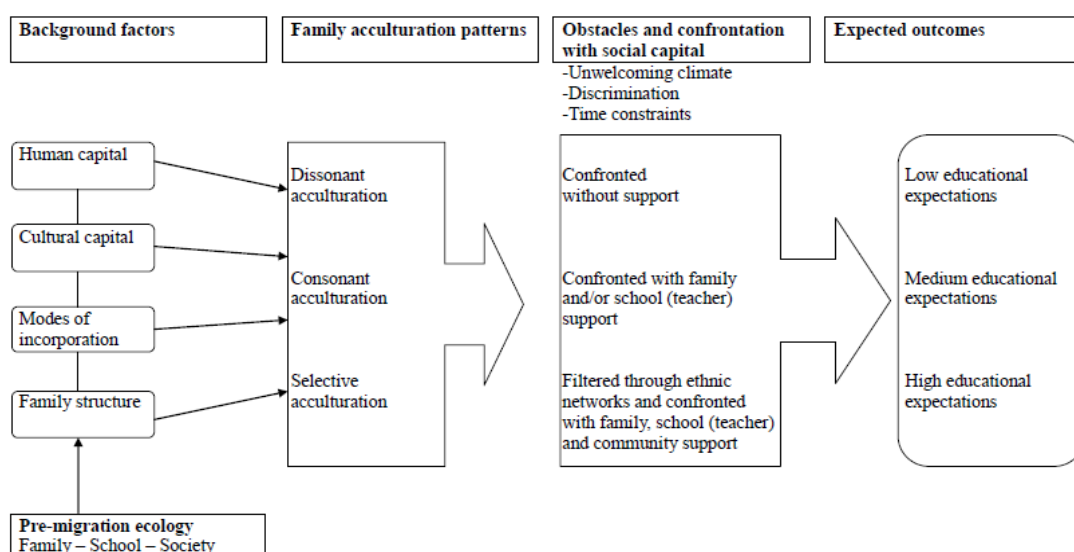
Background factors

Family acculturation patterns

Obstacles and confrontation with social capital

Expected outcomes

-Unwelcoming climate
-Discrimination
-Time constraints

Human capital

Cultural capital

Modes of incorporation

Family structure

Dissonant acculturation

Consonant acculturation

Selective acculturation

Confronted without support

Confronted with family and/or school (teacher) support

Filtered through ethnic networks and confronted with family, school (teacher) and community support

Low educational expectations

Medium educational expectations

High educational expectations

Pre-migration ecology
Family – School – Society